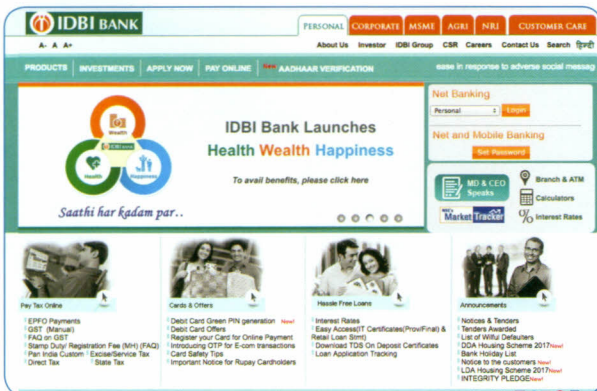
IDBI BANK

PERSONAL | CORPORATE | MSME | AGRI | NRI | CUSTOMER CARE

A- A A+

About Us | Investor | IDBI Group | CSR | Careers | Contact Us | Search | हिन्दी

PRODUCTS | INVESTMENTS | APPLY NOW | PAY ONLINE | New AADHAAR VERIFICATION

ease in response to adverse social messag

Wealth
IDBI.com
Health
Happiness

IDBI Bank Launches
Health Wealth Happiness

To avail benefits, please click here

Saathi har kadam par..

Net Banking
Personal
Login

Net and Mobile Banking
Set Password

MD & CEO Speaks
Branch & ATM
Calculators
MD's Market Tracker
Interest Rates

Pay Tax Online
EPFO Payments
GST (Manual)
FAQ on GST
Stamp Duty/ Registration Fee (MH) (FAQ)
Pan India Custom | Excise/Service Tax
Direct Tax | State Tax

Cards & Offers
Debit Card Green PIN generation New!
Debit Card Offers
Register your Card for Online Payment
Introducing OTP for E-com transactions
Card Safety Tips
Important Notice for Rupay Cardholders

Hassle Free Loans
Interest Rates
Easy Access(IT Certificates(Prov/Final) & Retail Loan Stmt)
Download TDS On Deposit Certificates
Loan Application Tracking

Announcements
Notices & Tenders
Tenders Awarded
List of Wilful Defaulters
DDA Housing Scheme 2017 New!
Bank Holiday List
Notice to the customers New!
LDA Housing Scheme 2017 New!
INTEGRITY PLEDGE New!